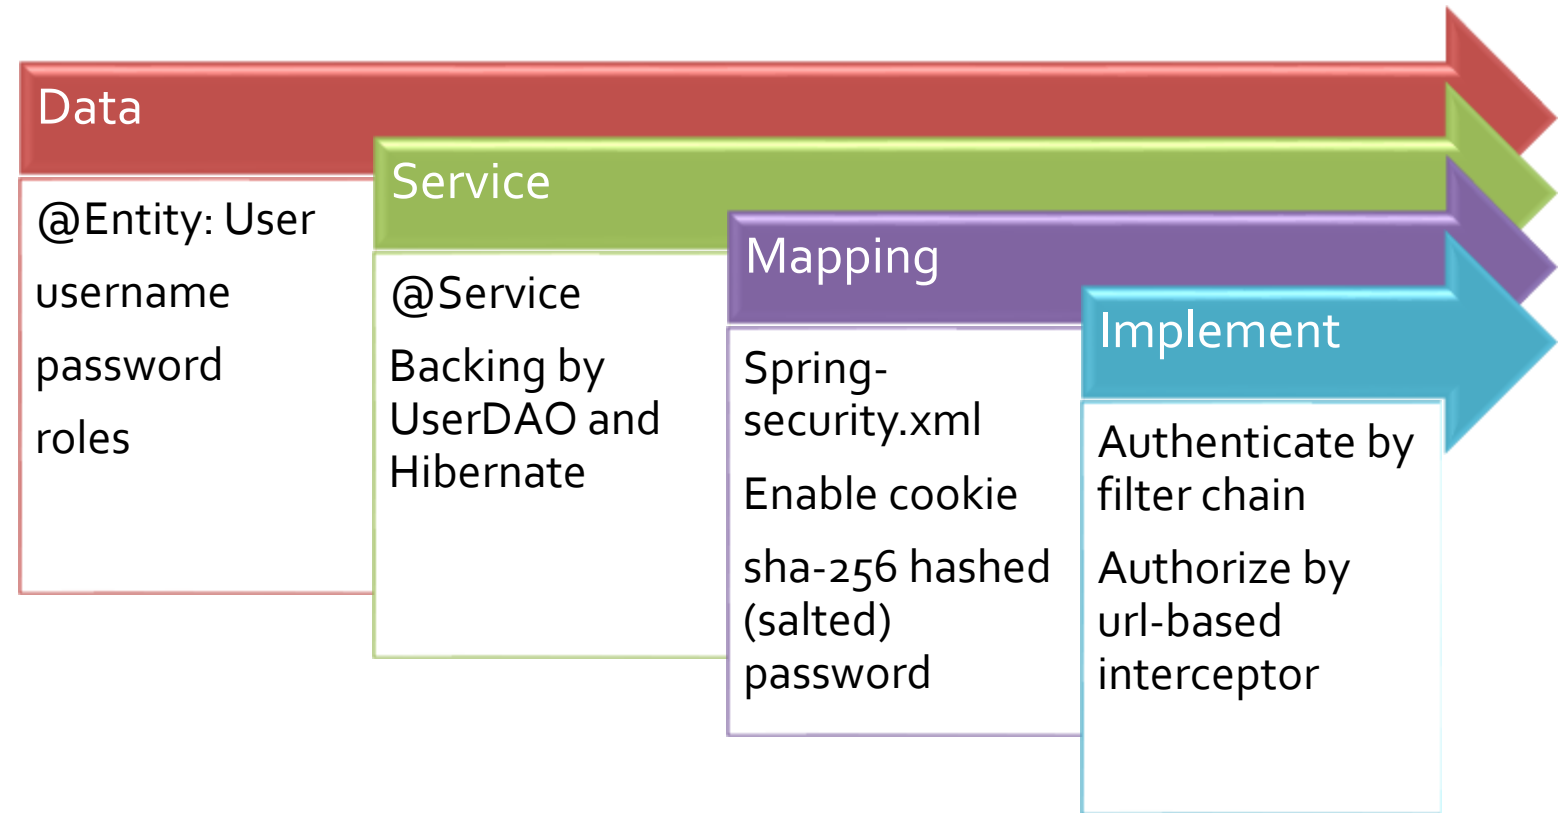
Data

@Entity: User

username

password

roles

Service

@Service

Backing by UserDAO and Hibernate

Mapping

Spring-security.xml

Enable cookie

sha-256 hashed (salted) password

Implement

Authenticate by filter chain

Authorize by url-based interceptor